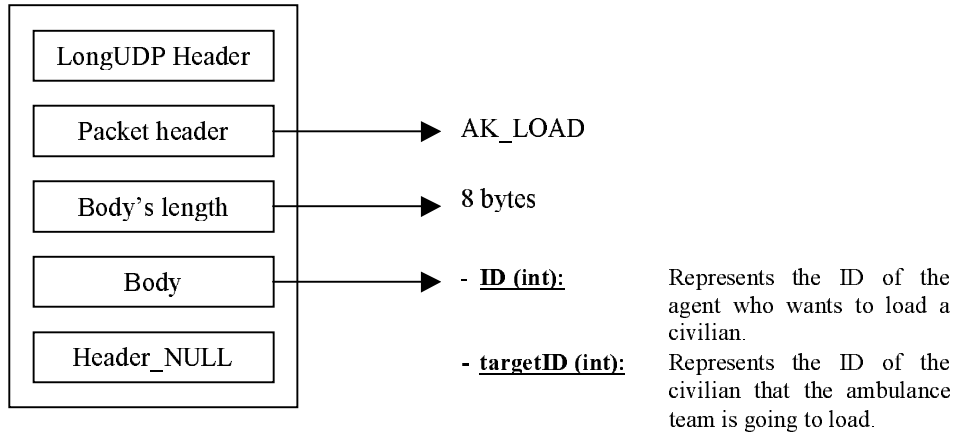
LongUDP Header

Packet header

Body's length

Body

Header_NULL

AK_LOAD

8 bytes

- **ID (int):** Represents the ID of the agent who wants to load a civilian.

- **targetID (int):** Represents the ID of the civilian that the ambulance team is going to load.